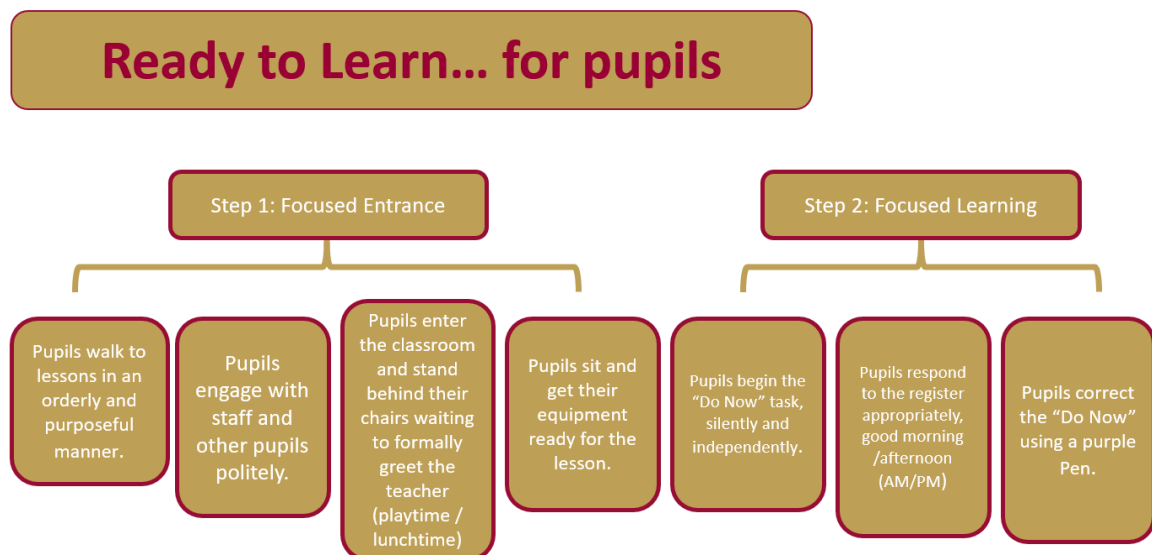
Ready to Learn… for pupils

Step 1: Focused Entrance

Pupils walk to lessons in an orderly and purposeful manner.

Pupils engage with staff and other pupils politely.

Pupils enter the classroom and stand behind their chairs waiting to formally greet the teacher (playtime / lunchtime)

Pupils sit and get their equipment ready for the lesson.

Step 2: Focused Learning

Pupils begin the "Do Now" task, silently and independently.

Pupils respond to the register appropriately, good morning /afternoon (AM/PM)

Pupils correct the "Do Now" using a purple Pen.